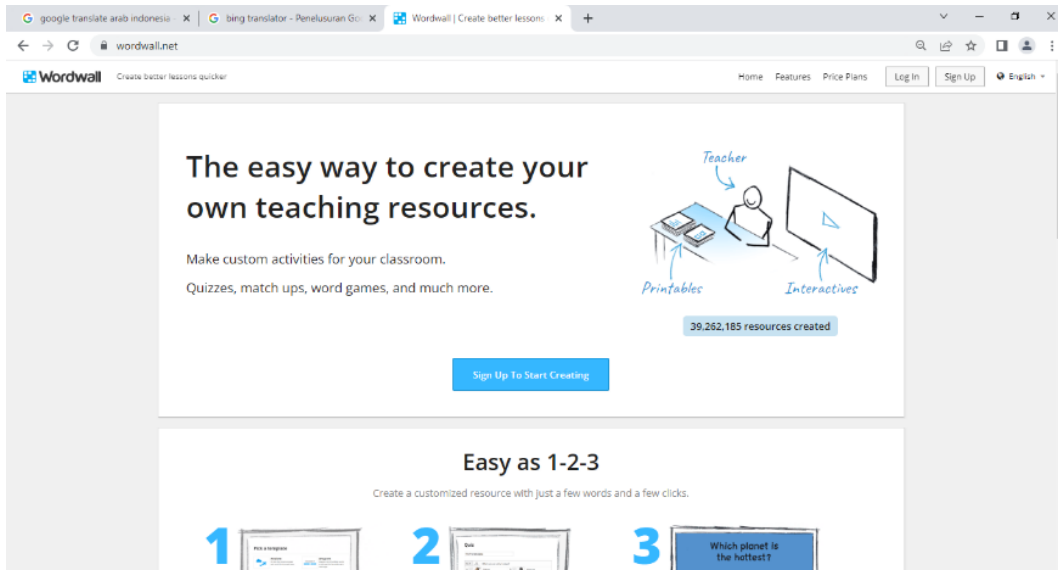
google translate arab indonesia ×
bing translator - Penelusuran Go ×
Wordwall | Create better lessons ×
+

wordwall.net

Wordwall
Create better lessons quicker
Home Features Price Plans Log In Sign Up English

The easy way to create your own teaching resources.

Make custom activities for your classroom.

Quizzes, match ups, word games, and much more.

Teacher
Printables
Interactives

39,262,185 resources created

Sign Up To Start Creating

Easy as 1-2-3

Create a customized resource with just a few words and a few clicks.

1
Pick a template
2
Quiz
3
Which planet is the hottest?